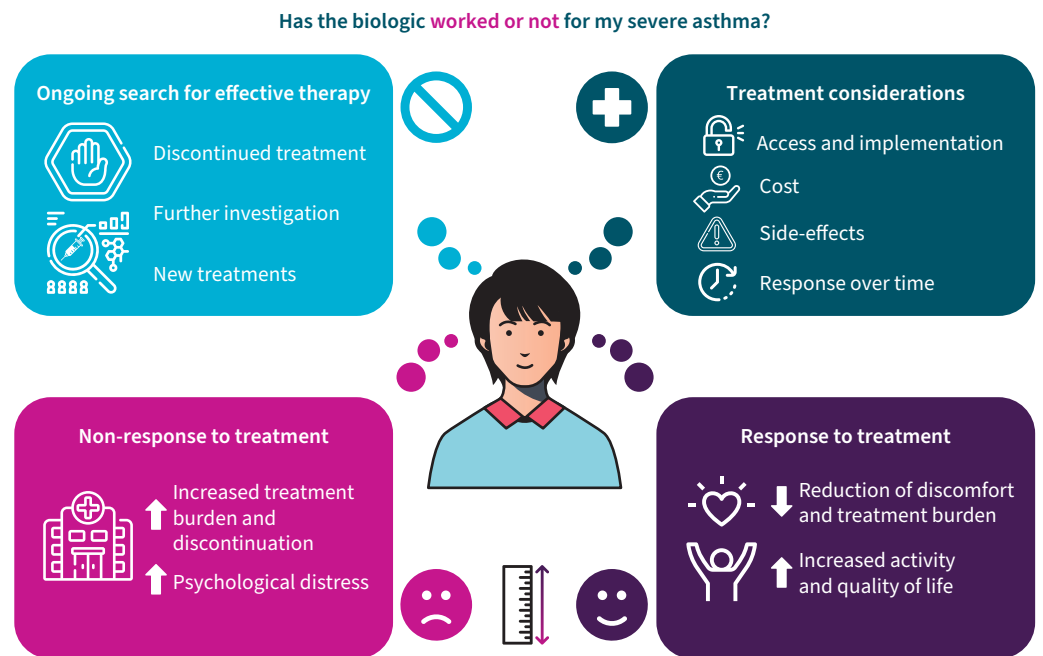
Has the biologic worked or not for my severe asthma?

Ongoing search for effective therapy

Discontinued treatment

Further investigation

New treatments

Treatment considerations

Access and implementation

€

Cost

Side-effects

Response over time

Non-response to treatment

Increased treatment burden and discontinuation

Psychological distress

Response to treatment

Reduction of discomfort and treatment burden

Increased activity and quality of life